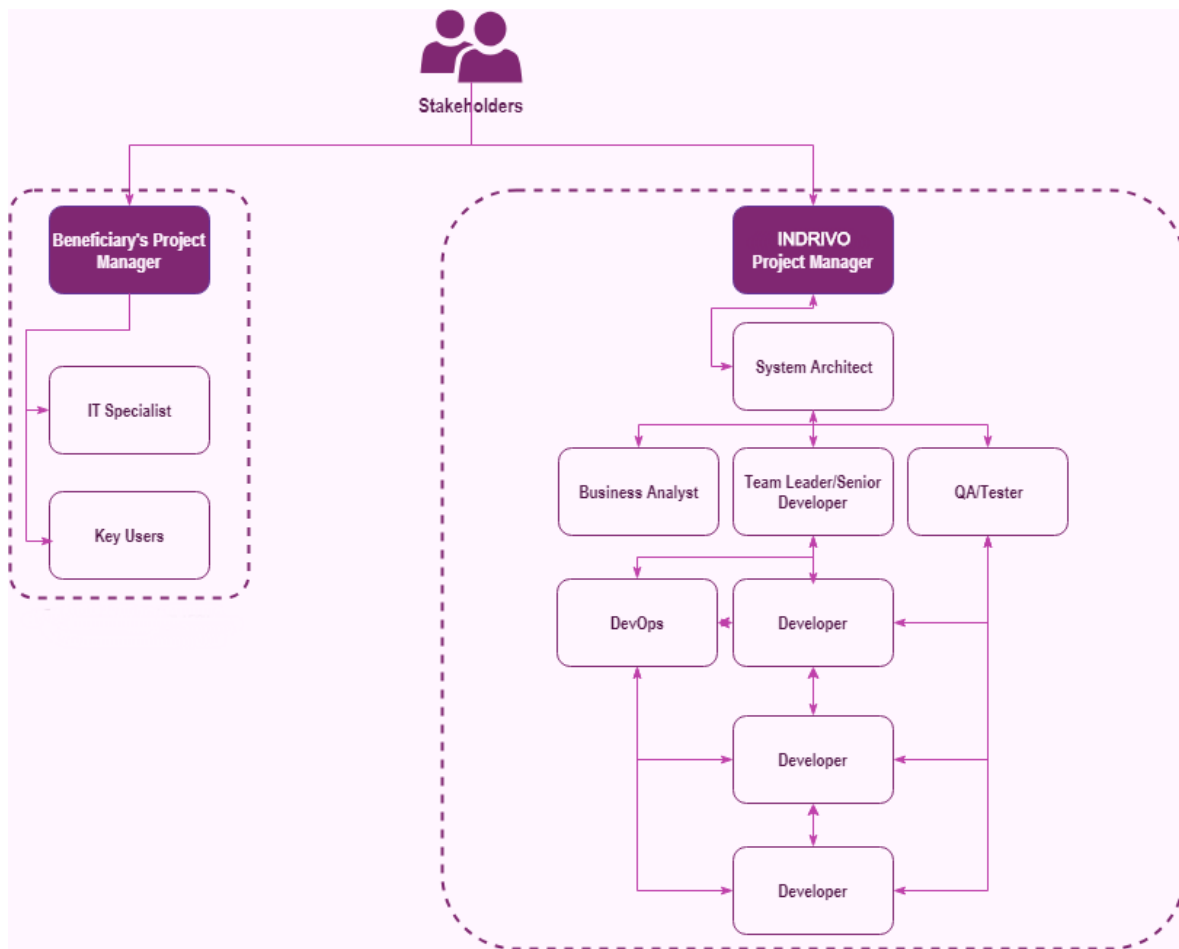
Stakeholders

Beneficiary's Project Manager

IT Specialist

Key Users

INDRIVO Project Manager

System Architect

Business Analyst

Team Leader/Senior Developer

QA/Tester

DevOps

Developer

Developer

Developer